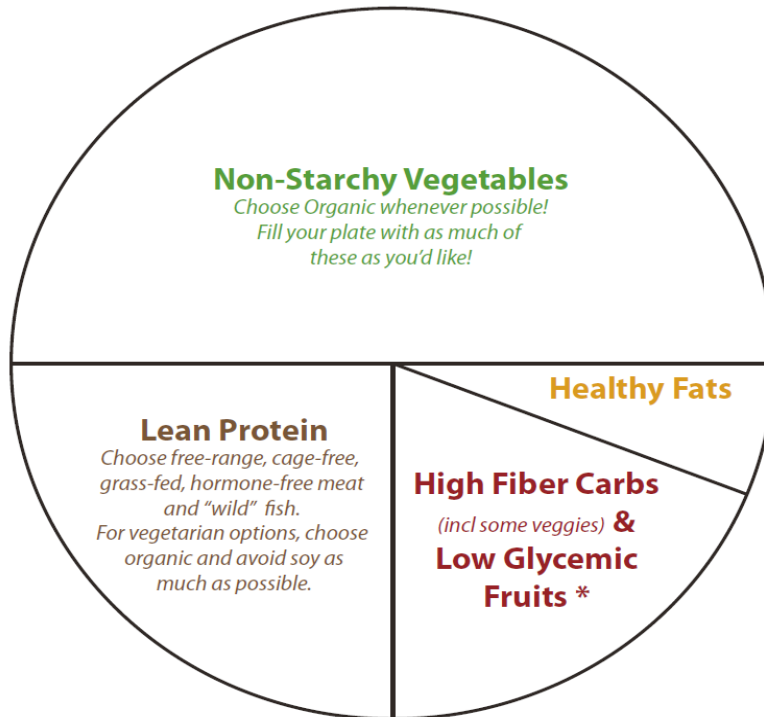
Non-Starchy Vegetables
Choose Organic whenever possible! Fill your plate with as much of these as you'd like!

Healthy Fats

Lean Protein
Choose free-range, cage-free, grass-fed, hormone-free meat and "wild" fish. For vegetarian options, choose organic and avoid soy as much as possible.

High Fiber Carbs
(incl some veggies) &
Low Glycemic Fruits *